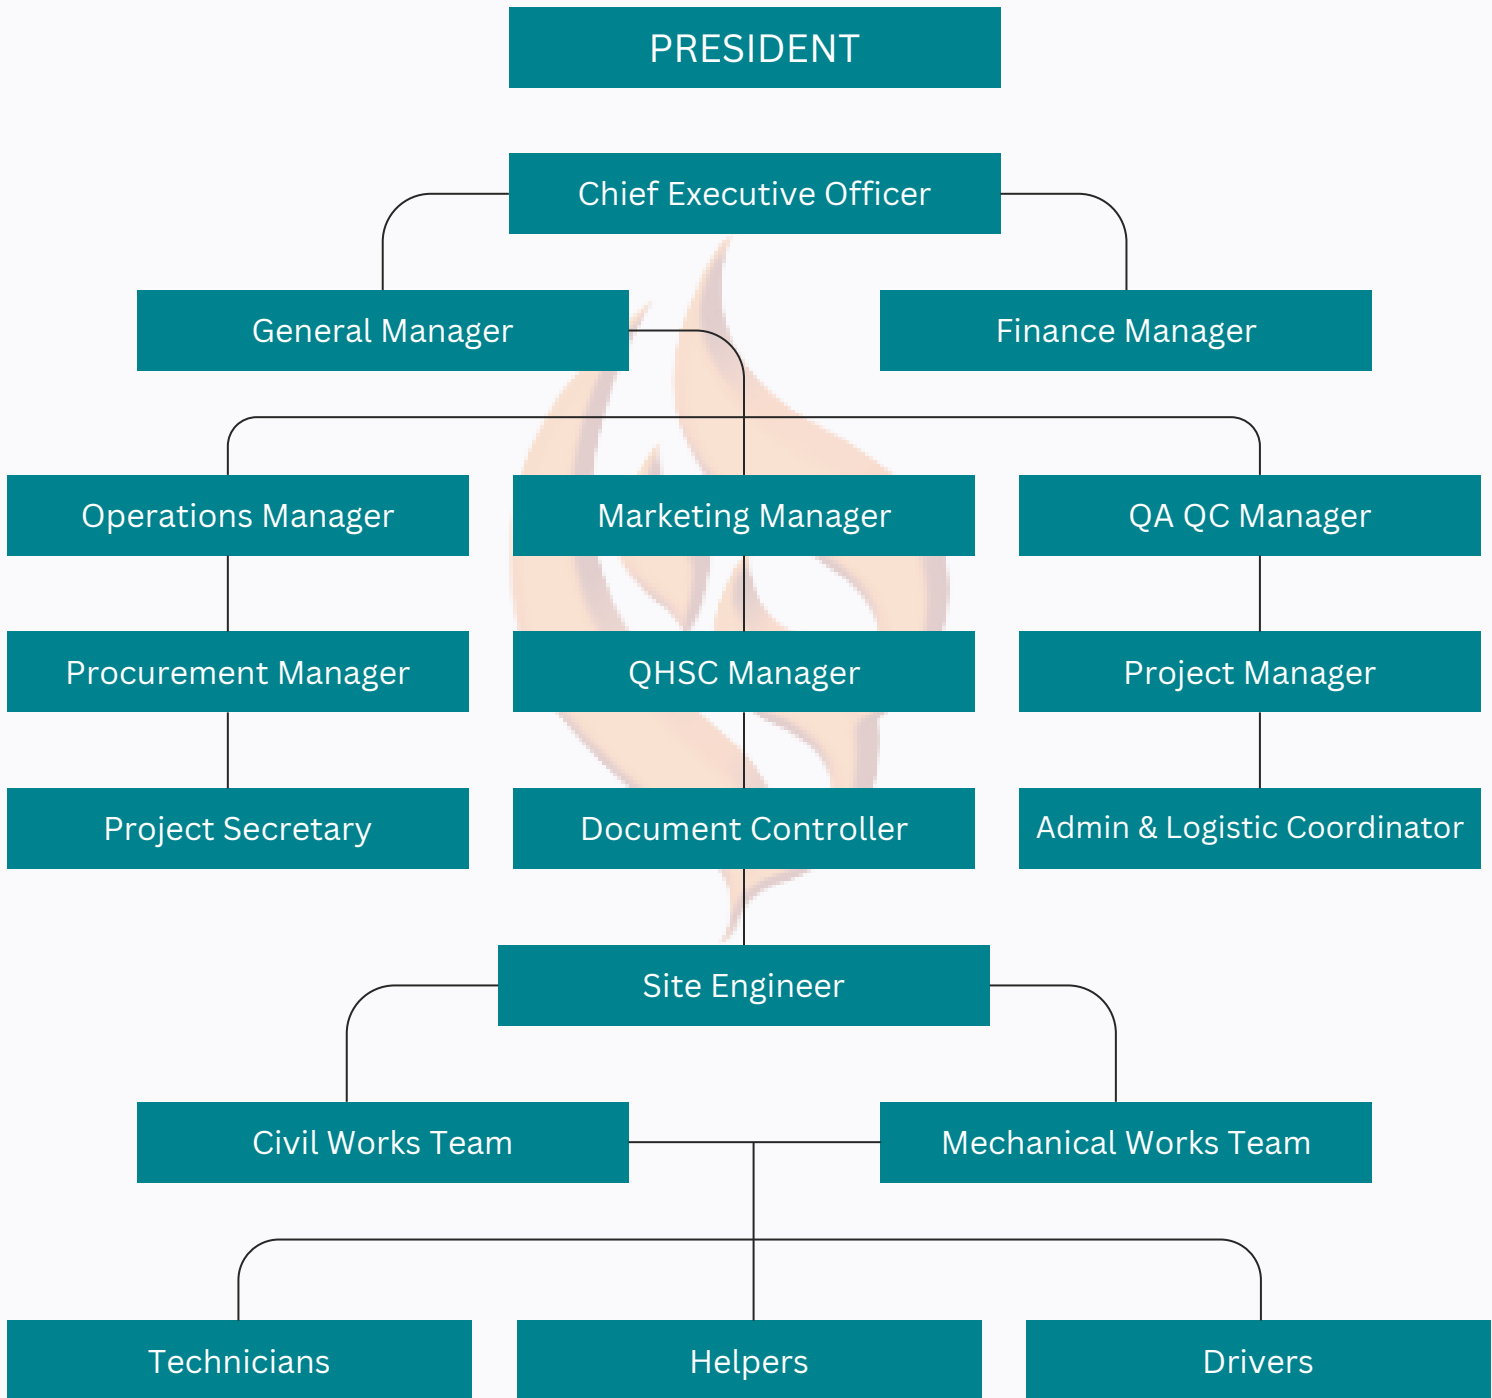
PRESIDENT

Chief Executive Officer

General Manager

Finance Manager

Operations Manager

Marketing Manager

QA QC Manager

Procurement Manager

QHSC Manager

Project Manager

Project Secretary

Document Controller

Admin & Logistic Coordinator

Site Engineer

Civil Works Team

Mechanical Works Team

Technicians

Helpers

Drivers